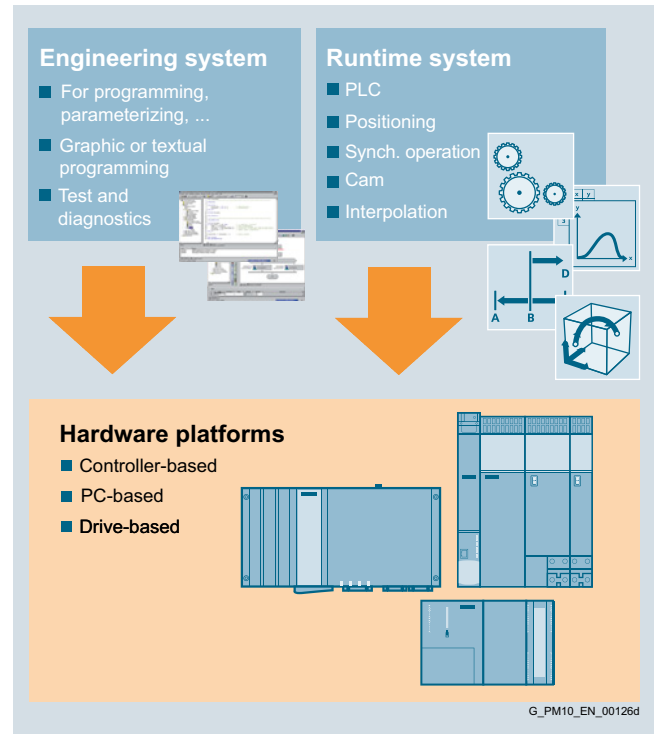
Engineering system

For programming, parameterizing, ...

Graphic or textual programming

Test and diagnostics

Runtime system

PLC

Positioning

Synch. operation

Cam

Interpolation

x y

y

x

D

A

B

Hardware platforms

Controller-based

PC-based

Drive-based

G_PM10_EN_00126d